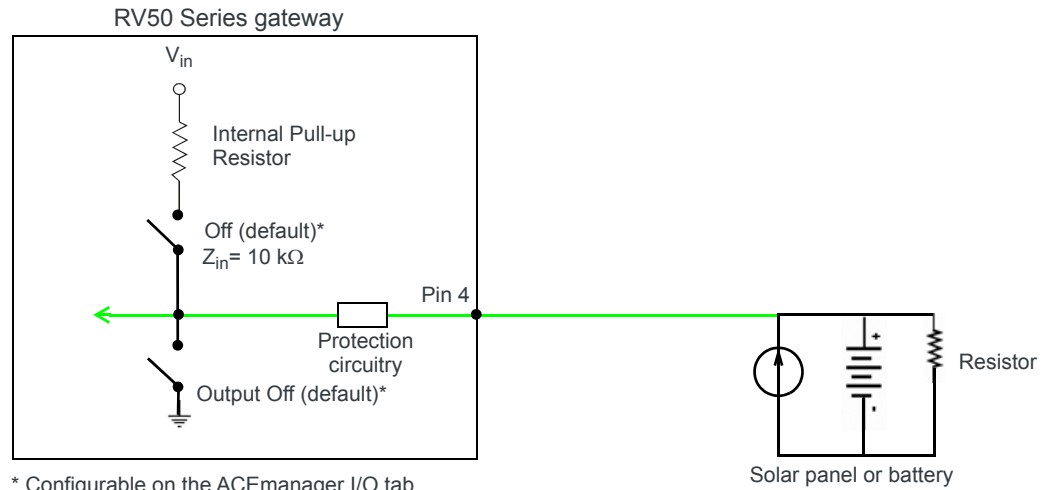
RV50 Series gateway

$V_{in}$

Internal Pull-up Resistor

Off (default)*
$Z_{in}$= 10 kΩ

Pin 4

Protection circuitry

Output Off (default)*

+

-

Resistor

Solar panel or battery

* Configurable on the ACEmanager I/O tab